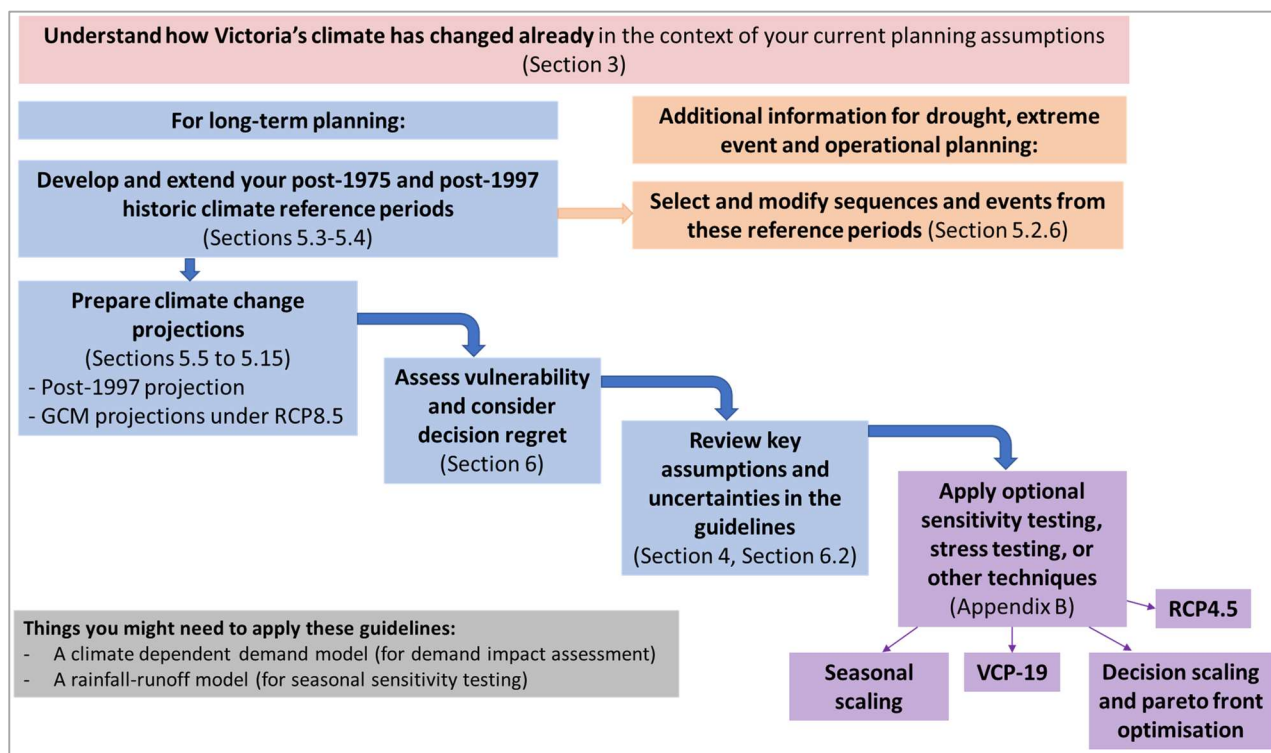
**Understand how Victoria's climate has changed already** in the context of your current planning assumptions (Section 3)

**For long-term planning:**

**Additional information for drought, extreme event and operational planning:**

**Develop and extend your post-1975 and post-1997 historic climate reference periods** (Sections 5.3-5.4)

**Select and modify sequences and events from these reference periods** (Section 5.2.6)

**Prepare climate change projections** (Sections 5.5 to 5.15)
- Post-1997 projection
- GCM projections under RCP8.5

**Assess vulnerability and consider decision regret** (Section 6)

**Review key assumptions and uncertainties in the guidelines** (Section 4, Section 6.2)

**Apply optional sensitivity testing, stress testing, or other techniques** (Appendix B)

**RCP4.5**

**Seasonal scaling**

**VCP-19**

**Decision scaling and pareto front optimisation**

**Things you might need to apply these guidelines:**
- A climate dependent demand model (for demand impact assessment)
- A rainfall-runoff model (for seasonal sensitivity testing)